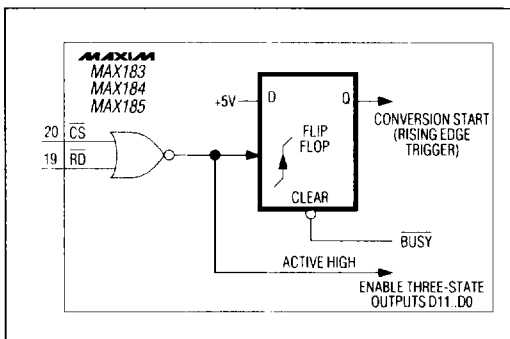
MAXIM
MAX183
MAX184
MAX185

+5V D Q

FLIP FLOP

CLEAR

CONVERSION START (RISING EDGE TRIGGER)

20 $\overline{CS}$

19 $\overline{RD}$

$\overline{BUSY}$

ACTIVE HIGH

ENABLE THREE-STATE OUTPUTS D11..D0